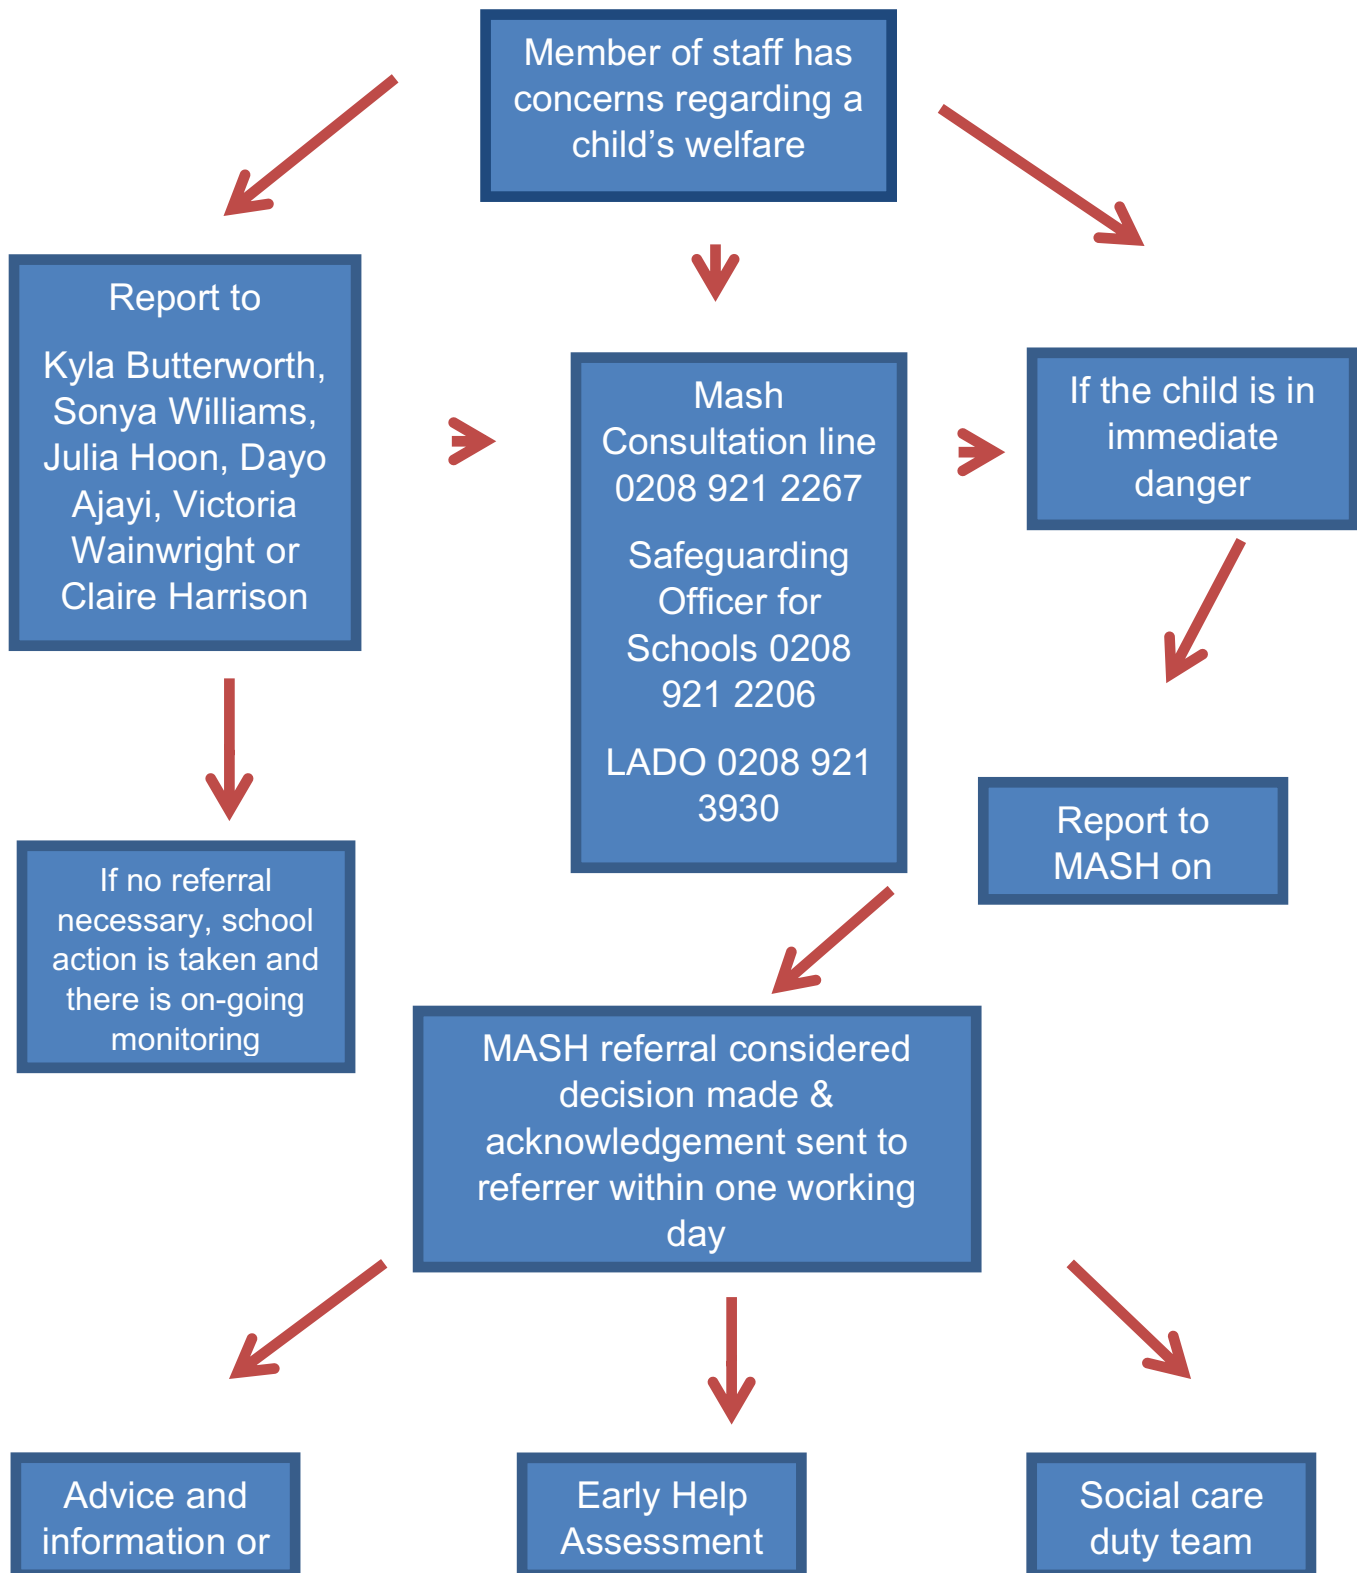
Member of staff has concerns regarding a child's welfare

Report to

Kyla Butterworth, Sonya Williams, Julia Hoon, Dayo Ajayi, Victoria Wainwright or Claire Harrison

Mash Consultation line 0208 921 2267

Safeguarding Officer for Schools 0208 921 2206

LADO 0208 921 3930

If the child is in immediate danger

Report to MASH on

If no referral necessary, school action is taken and there is on-going monitoring

MASH referral considered decision made & acknowledgement sent to referrer within one working day

Advice and information or

Early Help Assessment

Social care duty team